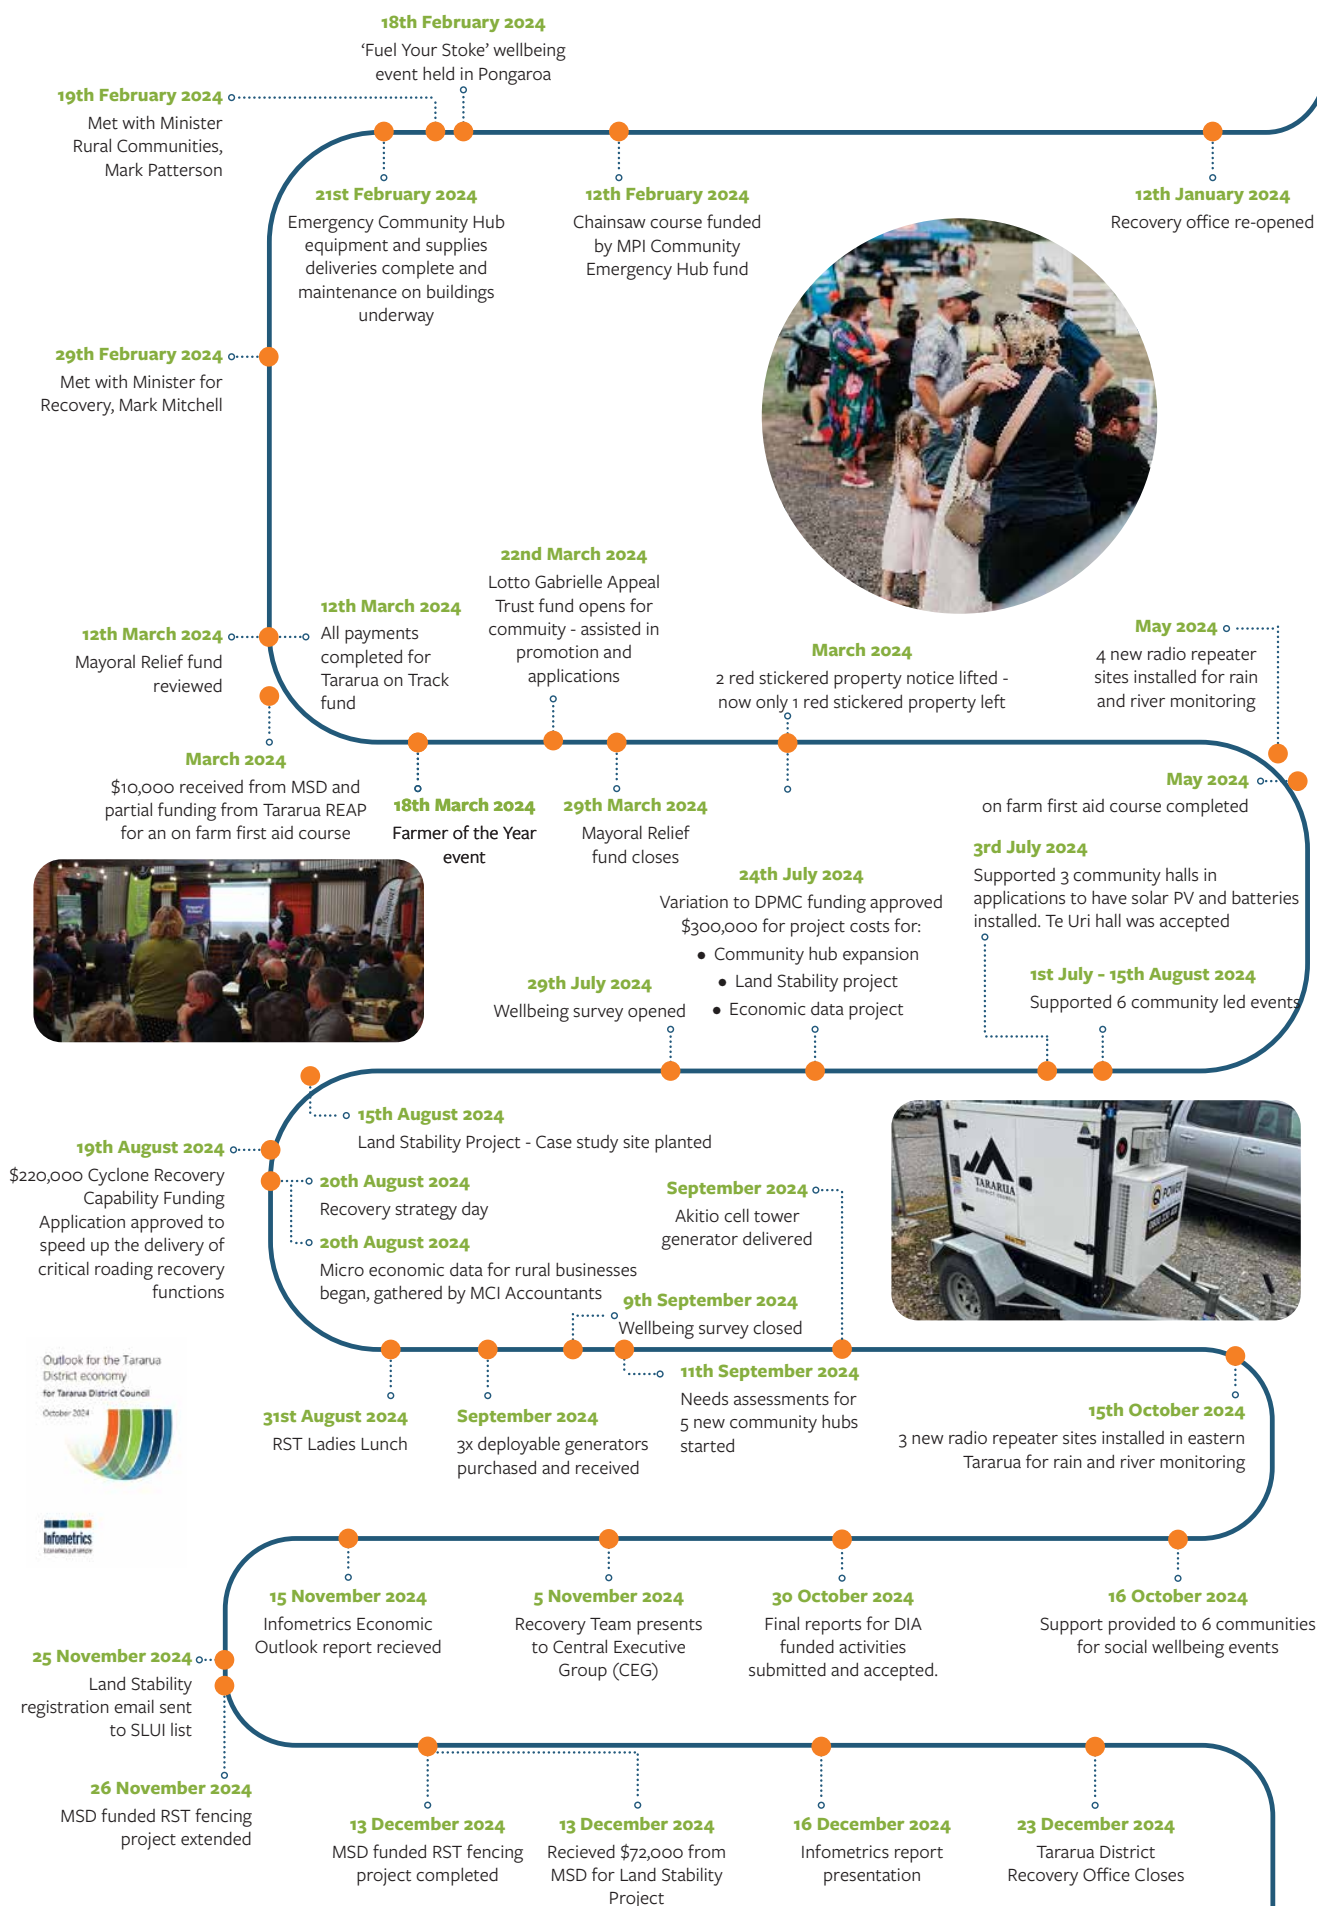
18th February 2024
'Fuel Your Stoke' wellbeing event held in Pongaroa

19th February 2024
Met with Minister Rural Communities, Mark Patterson

21st February 2024
Emergency Community Hub equipment and supplies deliveries complete and maintenance on buildings underway

12th February 2024
Chainsaw course funded by MPI Community Emergency Hub fund

12th January 2024
Recovery office re-opened

29th February 2024
Met with Minister for Recovery, Mark Mitchell

22nd March 2024
Lotto Gabrielle Appeal Trust fund opens for commuity - assisted in promotion and applications

12th March 2024
All payments completed for Tararua on Track fund

12th March 2024
Mayoral Relief fund reviewed

March 2024
2 red stickered property notice lifted - now only 1 red stickered property left

May 2024
4 new radio repeater sites installed for rain and river monitoring

March 2024
$10,000 received from MSD and partial funding from Tararua REAP for an on farm first aid course

18th March 2024
Farmer of the Year event

29th March 2024
Mayoral Relief fund closes

May 2024
on farm first aid course completed

3rd July 2024
Supported 3 community halls in applications to have solar PV and batteries installed. Te Uri hall was accepted

24th July 2024
Variation to DPMC funding approved $300,000 for project costs for:
• Community hub expansion
• Land Stability project
• Economic data project

29th July 2024
Wellbeing survey opened

1st July - 15th August 2024
Supported 6 community led events

15th August 2024
Land Stability Project - Case study site planted

19th August 2024
$220,000 Cyclone Recovery Capability Funding Application approved to speed up the delivery of critical roading recovery functions

20th August 2024
Recovery strategy day

20th August 2024
Micro economic data for rural businesses began, gathered by MCI Accountants

September 2024
Akitio cell tower generator delivered

9th September 2024
Wellbeing survey closed

TARARUA
POWER

Outlook for the Tararua District economy
for Tararua District Council
October 2024

Infometrics

31st August 2024
RST Ladies Lunch

September 2024
3x deployable generators purchased and received

11th September 2024
Needs assessments for 5 new community hubs started

15th October 2024
3 new radio repeater sites installed in eastern Tararua for rain and river monitoring

15 November 2024
Infometrics Economic Outlook report recieved

5 November 2024
Recovery Team presents to Central Executive Group (CEG)

30 October 2024
Final reports for DIA funded activities submitted and accepted.

16 October 2024
Support provided to 6 communities for social wellbeing events

25 November 2024
Land Stability registration email sent to SLUI list

26 November 2024
MSD funded RST fencing project extended

13 December 2024
MSD funded RST fencing project completed

13 December 2024
Recieved $72,000 from MSD for Land Stability Project

16 December 2024
Infometrics report presentation

23 December 2024
Tararua District Recovery Office Closes